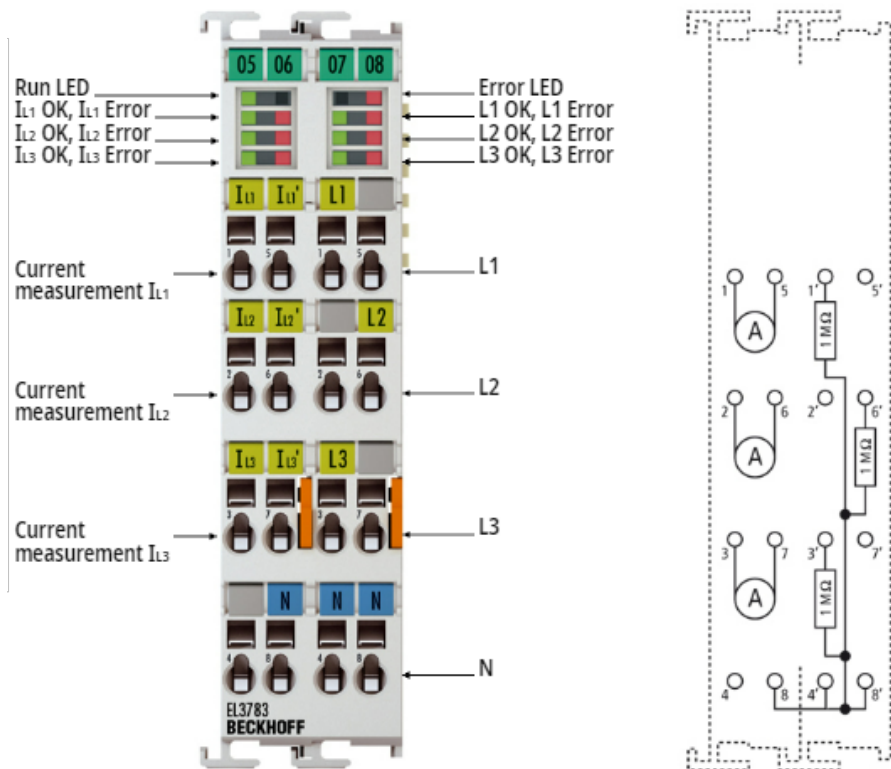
05 06 07 08

Run LED
$I_{L1}$ OK, $I_{L1}$ Error
$I_{L2}$ OK, $I_{L2}$ Error
$I_{L3}$ OK, $I_{L3}$ Error

Error LED
L1 OK, L1 Error
L2 OK, L2 Error
L3 OK, L3 Error

$I_{L1}$ $I_{L1}'$ L1

Current measurement $I_{L1}$

L1

$I_{L2}$ $I_{L2}'$ L2

Current measurement $I_{L2}$

L2

$I_{L3}$ $I_{L3}'$ L3

Current measurement $I_{L3}$

L3

N N N

N

EL3783
BECKHOFF

1 5 1' 5'
A
1 MΩ
2 6 2' 6'
A
1 MΩ
3 7 3' 7'
A
1 MΩ
4 8 4' 8'